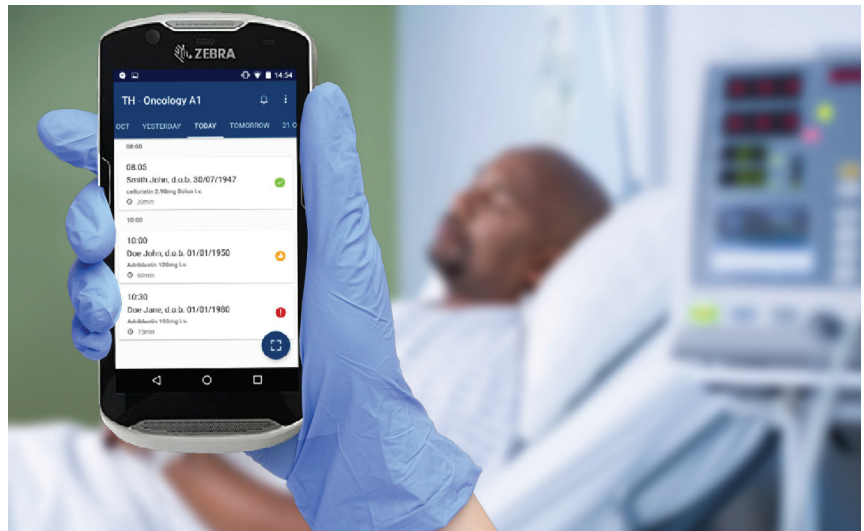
ZEBRA

14:54

TH - Oncology A1

OCT YESTERDAY TODAY TOMORROW 21 O

08:00

08.05
Smith John, d.o.b. 30/07/1947
cellulistin 2.90mg Bolus i.v.
30min

10:00

10:00
Doe John, d.o.b. 01/01/1950
Adriblastin 120mg i.v.
60min

10:30
Doe Jane, d.o.b. 01/01/1980
Adriblastin 100mg i.v.
70min